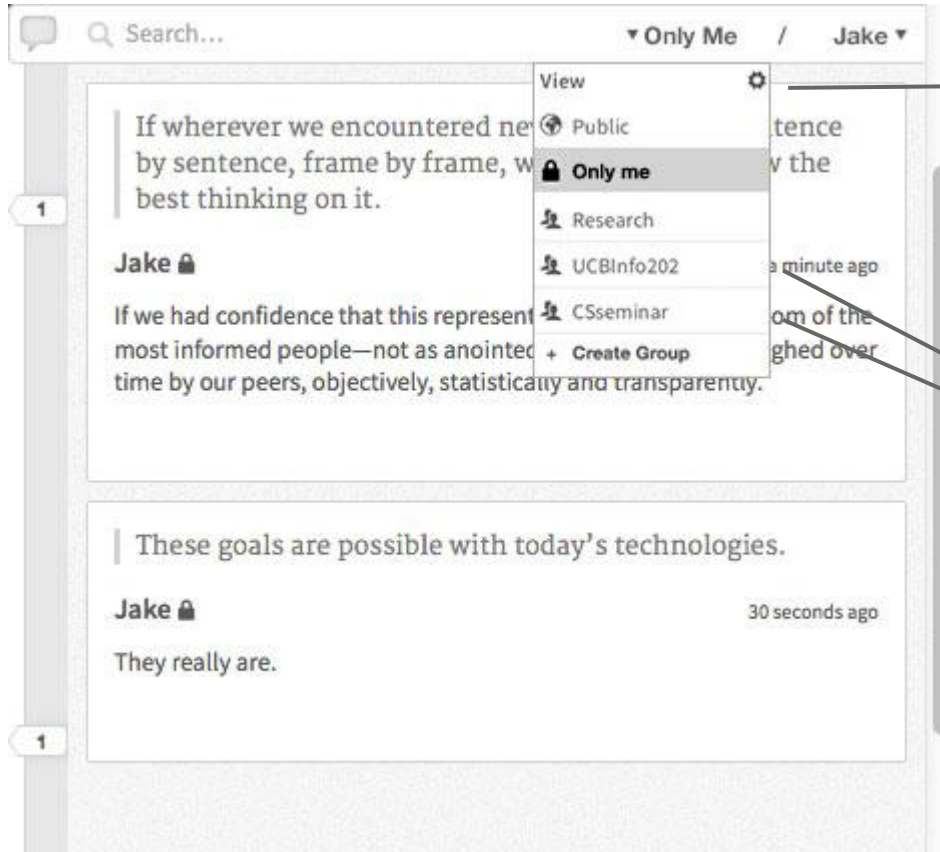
Search...

▾ Only Me / Jake ▾

View

Public

Only me

Research

UCBInfo202

CSseminar

+ Create Group

1

If wherever we encountered ne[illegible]tence by sentence, frame by frame, w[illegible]v the best thinking on it.

Jake

a minute ago

If we had confidence that this represent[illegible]om of the most informed people—not as anointe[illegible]ghed over time by our peers, objectively, statistically and transparently.

These goals are possible with today's technologies.

Jake

30 seconds ago

They really are.

1